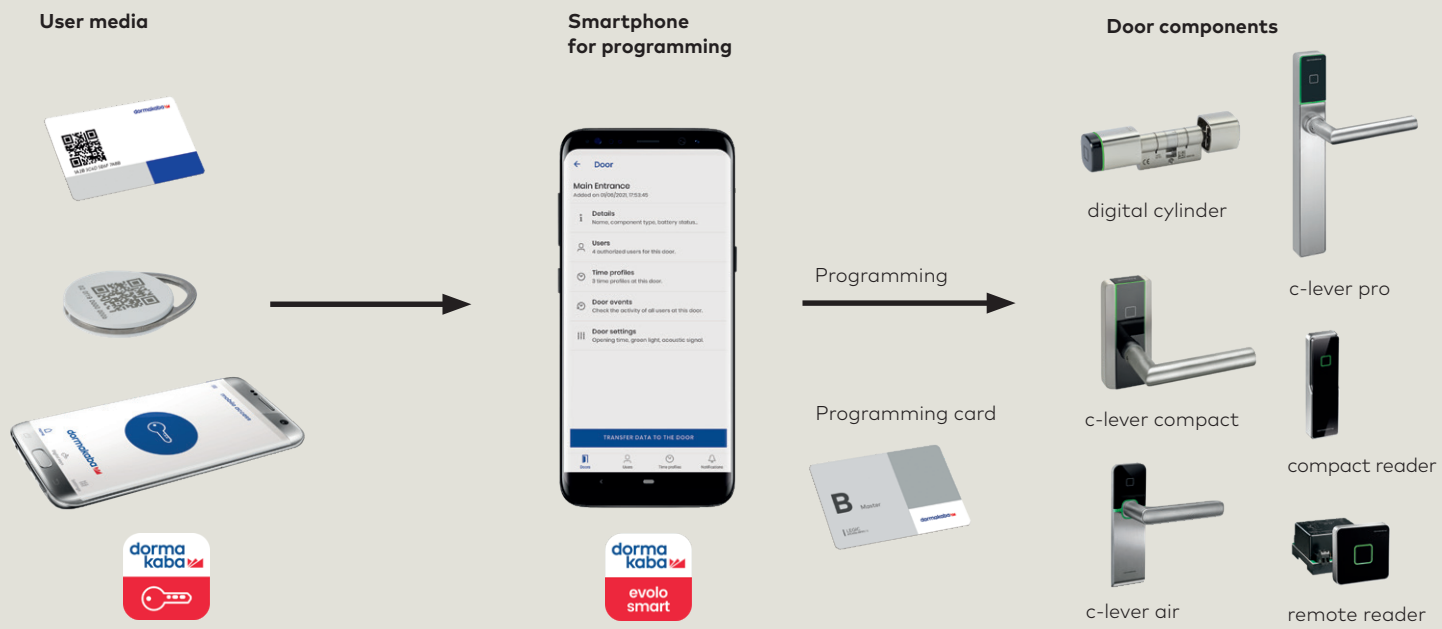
User media

dormakaba

dormakaba

mobile access

dorma kaba

Smartphone for programming

← Door

Main Entrance
Added on 01/06/2021, 17:53:45

Details
Name, component type, battery status...

Users
4 authorized users for this door.

Time profiles
3 time profiles at this door.

Door events
Check the activity of all users at this door.

Door settings
Opening time, green light, acoustic signal.

TRANSFER DATA TO THE DOOR

Doors Users Time profiles Notifications

dorma kaba
evolo smart

Programming

Programming card

B Master

dormakaba

Door components

digital cylinder

c-lever pro

c-lever compact

compact reader

c-lever air

remote reader